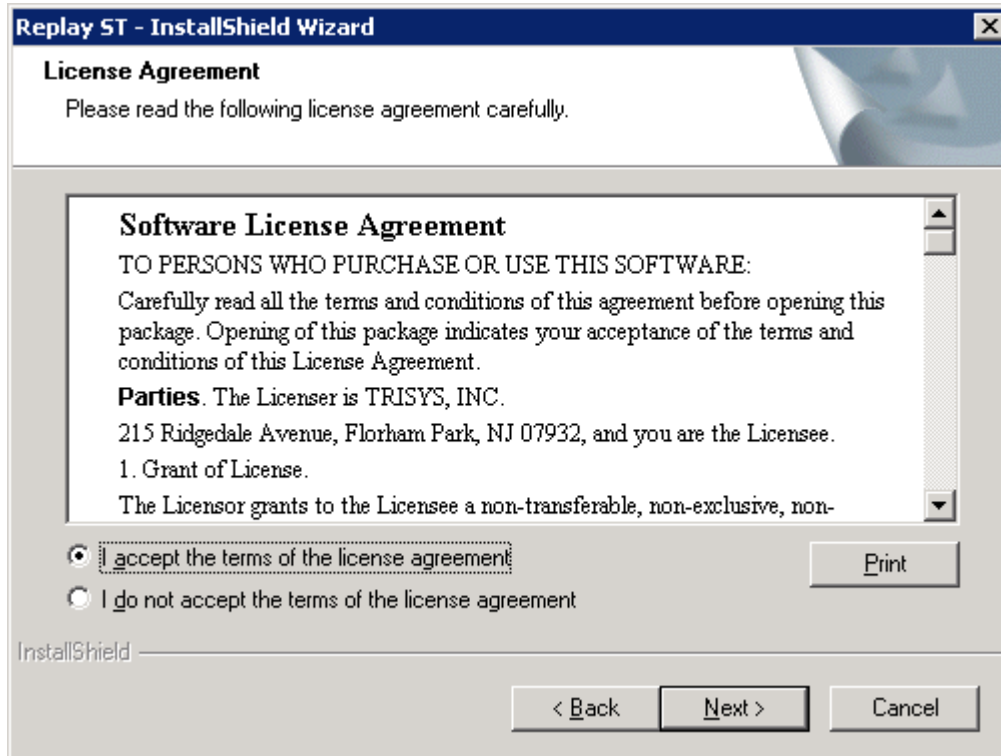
Replay ST - InstallShield Wizard

License Agreement

Please read the following license agreement carefully.

Software License Agreement

TO PERSONS WHO PURCHASE OR USE THIS SOFTWARE:

Carefully read all the terms and conditions of this agreement before opening this package. Opening of this package indicates your acceptance of the terms and conditions of this License Agreement.

Parties. The Licenser is TRISYS, INC.

215 Ridgedale Avenue, Florham Park, NJ 07932, and you are the Licensee.

1. Grant of License.

The Licensor grants to the Licensee a non-transferable, non-exclusive, non-

I accept the terms of the license agreement

Print

I do not accept the terms of the license agreement

InstallShield

< Back

Next >

Cancel